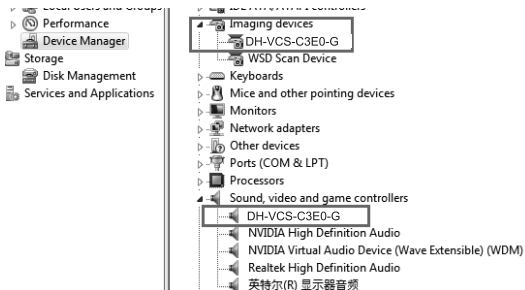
Local Users and Groups
Performance
Device Manager
Storage
Disk Management
Services and Applications

IDE ATA/ATAPI controllers
Imaging devices
DH-VCS-C3E0-G
WSD Scan Device
Keyboards
Mice and other pointing devices
Monitors
Network adapters
Other devices
Ports (COM & LPT)
Processors
Sound, video and game controllers
DH-VCS-C3E0-G
NVIDIA High Definition Audio
NVIDIA Virtual Audio Device (Wave Extensible) (WDM)
Realtek High Definition Audio
英特尔(R) 显示器音频